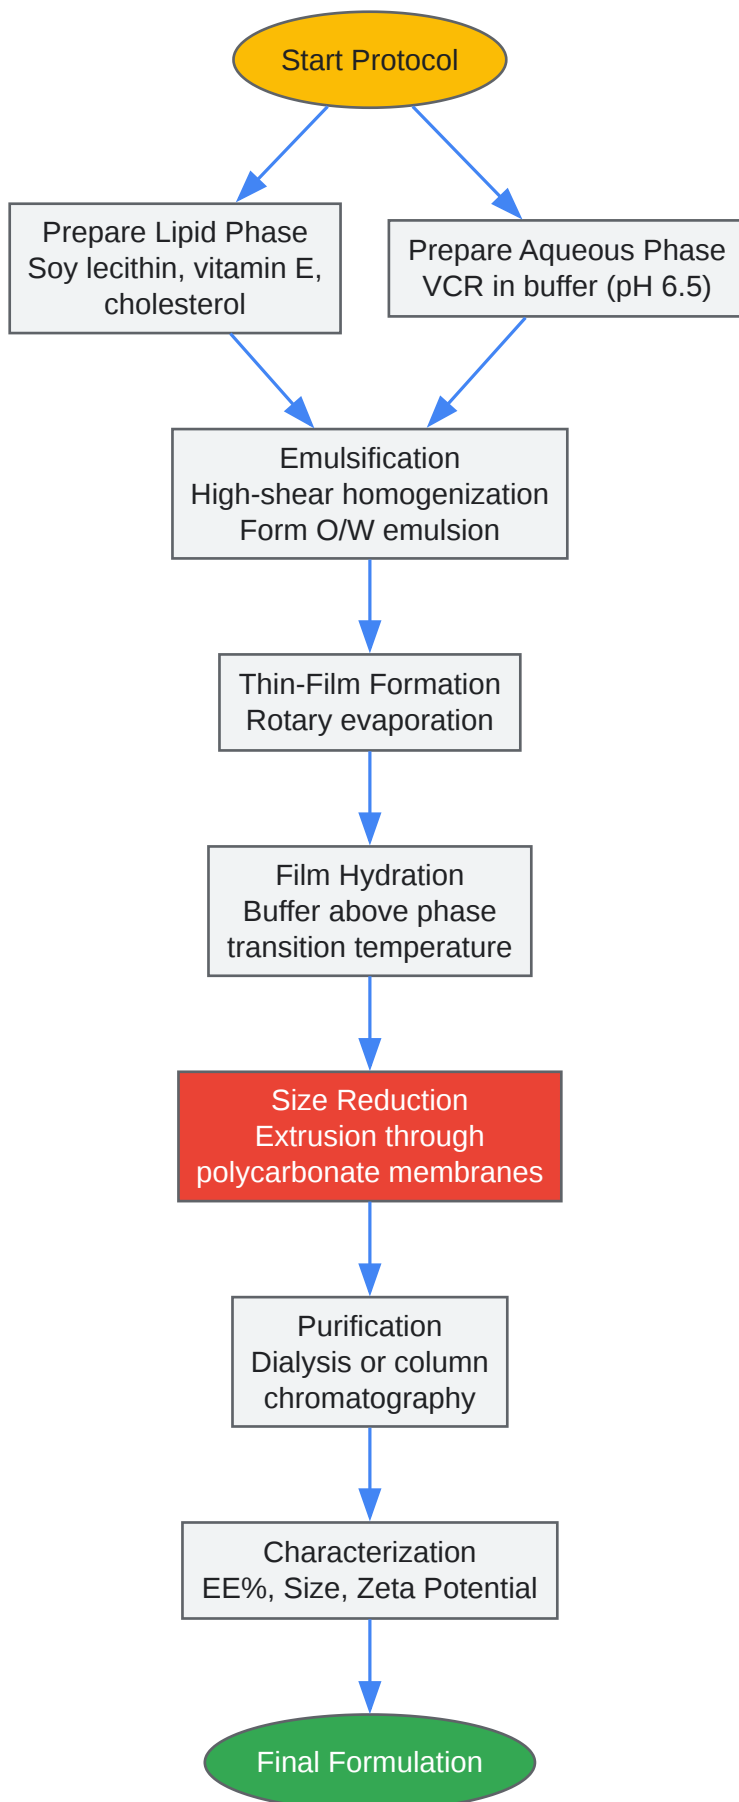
Start Protocol

Prepare Lipid Phase
Soy lecithin, vitamin E, cholesterol

Prepare Aqueous Phase
VCR in buffer (pH 6.5)

Emulsification
High-shear homogenization
Form O/W emulsion

Thin-Film Formation
Rotary evaporation

Film Hydration
Buffer above phase transition temperature

Size Reduction
Extrusion through polycarbonate membranes

Purification
Dialysis or column chromatography

Characterization
EE%, Size, Zeta Potential

Final Formulation